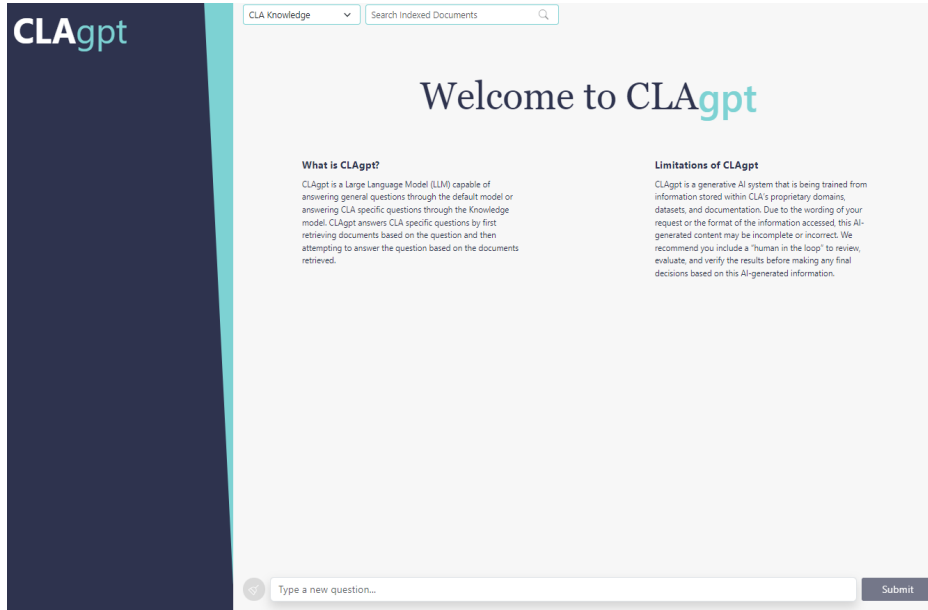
CLAgpt

CLA Knowledge

Search Indexed Documents

Welcome to CLAgpt

What is CLAgpt?

CLAgpt is a Large Language Model (LLM) capable of answering general questions through the default model or answering CLA specific questions through the Knowledge model. CLAgpt answers CLA specific questions by first retrieving documents based on the question and then attempting to answer the question based on the documents retrieved.

Limitations of CLAgpt

CLAgpt is a generative AI system that is being trained from information stored within CLA's proprietary domains, datasets, and documentation. Due to the wording of your request or the format of the information accessed, this AI-generated content may be incomplete or incorrect. We recommend you include a "human in the loop" to review, evaluate, and verify the results before making any final decisions based on this AI-generated information.

Type a new question...

Submit